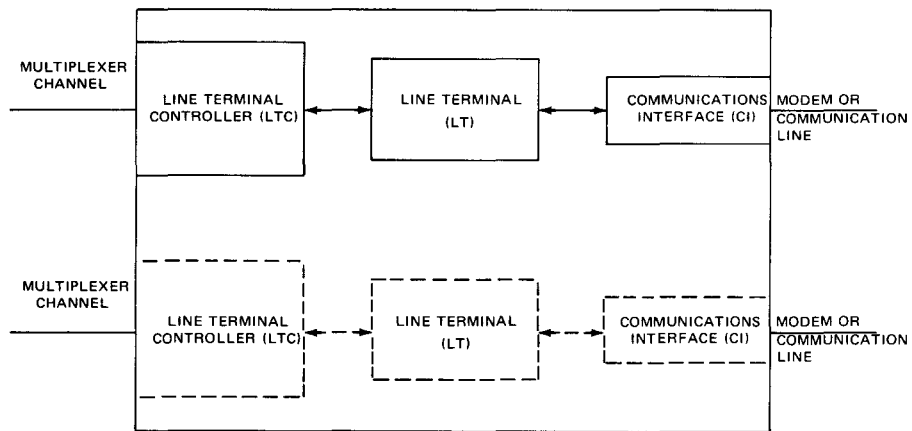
MULTIPLEXER CHANNEL

LINE TERMINAL CONTROLLER (LTC)

LINE TERMINAL (LT)

COMMUNICATIONS INTERFACE (CI)

MODEM OR COMMUNICATION LINE

MULTIPLEXER CHANNEL

LINE TERMINAL CONTROLLER (LTC)

LINE TERMINAL (LT)

COMMUNICATIONS INTERFACE (CI)

MODEM OR COMMUNICATION LINE